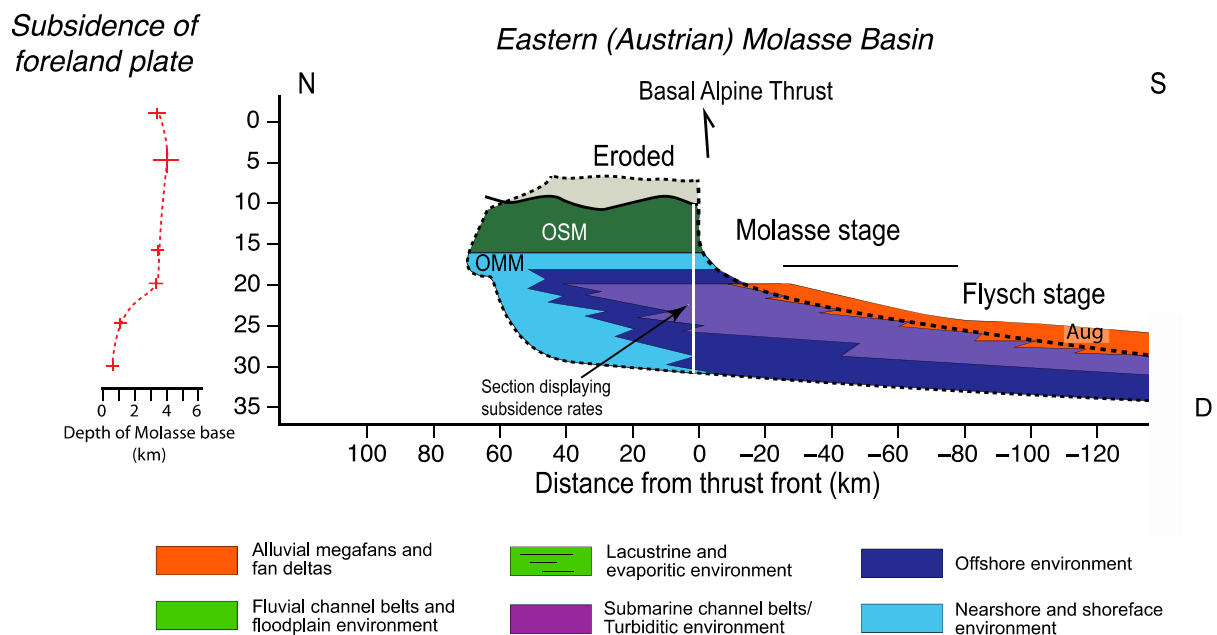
Subsidence of foreland plate

Eastern (Austrian) Molasse Basin

N

S

Basal Alpine Thrust

0
5
10
15
20
25
30
35

Eroded

OSM

OMM

Molasse stage

Flysch stage

Aug

Section displaying subsidence rates

D

0 2 4 6
Depth of Molasse base (km)

100 80 60 40 20 0 −20 −40 −60 −80 −100 −120

Distance from thrust front (km)

Alluvial megafans and fan deltas

Lacustrine and evaporitic environment

Offshore environment

Fluvial channel belts and floodplain environment

Submarine channel belts/ Turbiditic environment

Nearshore and shoreface environment